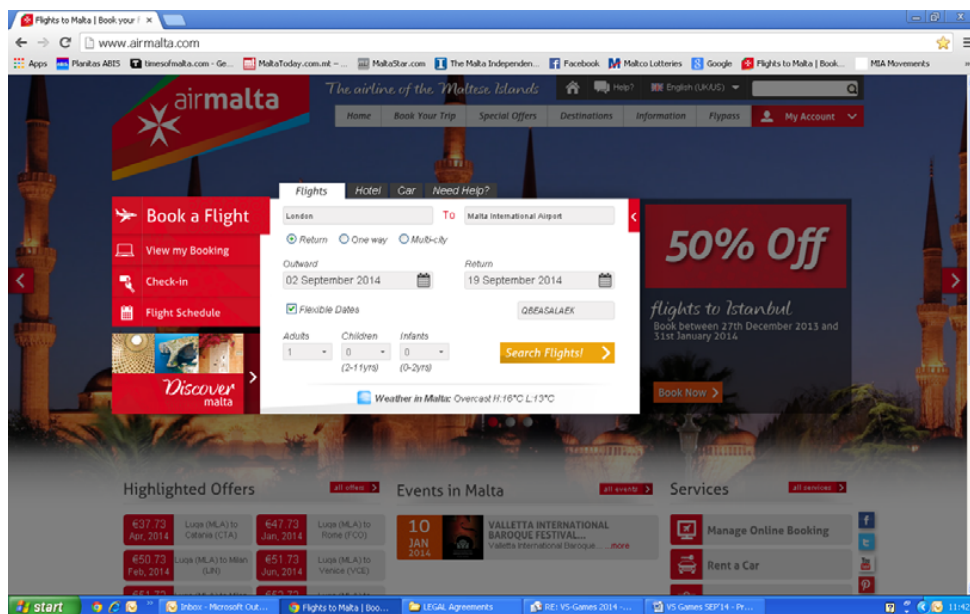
Flights to Malta | Book your ×

www.airmalta.com

Apps Planitas ABIS timesofmalta.com - Ge... MaltaToday.com.mt –... MaltaStar.com The Malta Independen... Facebook Maltco Lotteries Google Flights to Malta | Book... MIA Movements

airmalta

The airline of the Maltese Islands

Help? English (UK/US)

Home Book Your Trip Special Offers Destinations Information Flypass My Account

Flights Hotel Car Need Help?

Book a Flight

View my Booking

Check-in

Flight Schedule

Discover malta

London To Malta International Airport

Return One way Multi-city

Outward 02 September 2014

Return 19 September 2014

Flexible Dates

QBEASALAEK

Adults 1 Children 0 (2-11yrs) Infants 0 (0-2yrs)

Search Flights!

Weather in Malta: Overcast H:16°C L:13°C

50% Off

flights to Istanbul

Book between 27th December 2013 and 31st January 2014

Book Now

Highlighted Offers all offers

€37.73 Apr, 2014 Luqa (MLA) to Catania (CTA)

€47.73 Jan, 2014 Luqa (MLA) to Rome (FCO)

€50.73 Feb, 2014 Luqa (MLA) to Milan (LIN)

€51.73 Jun, 2014 Luqa (MLA) to Venice (VCE)

€51.73 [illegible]

€62.73 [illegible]

Events in Malta all events

10 JAN 2014

VALLETTA INTERNATIONAL BAROQUE FESTIVAL...

Valletta International Baroque......more

Services all services

Manage Online Booking

Rent a Car

start Inbox - Microsoft Out... Flights to Malta | Boo... LEGAL Agreements RE: VS-Games 2014 -... VS Games SEP'14 - Pr... 11:42